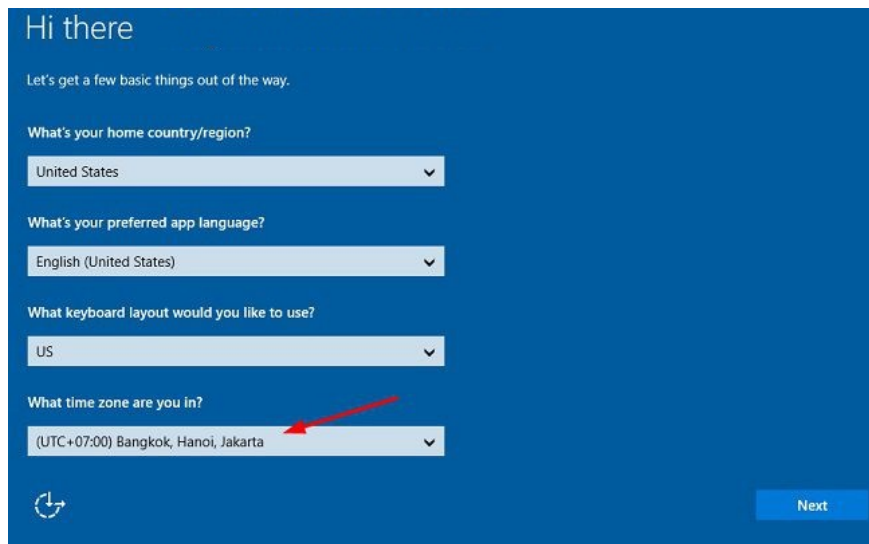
Hi there

Let's get a few basic things out of the way.

What's your home country/region?

United States

What's your preferred app language?

English (United States)

What keyboard layout would you like to use?

US

What time zone are you in?

(UTC+07:00) Bangkok, Hanoi, Jakarta

Next